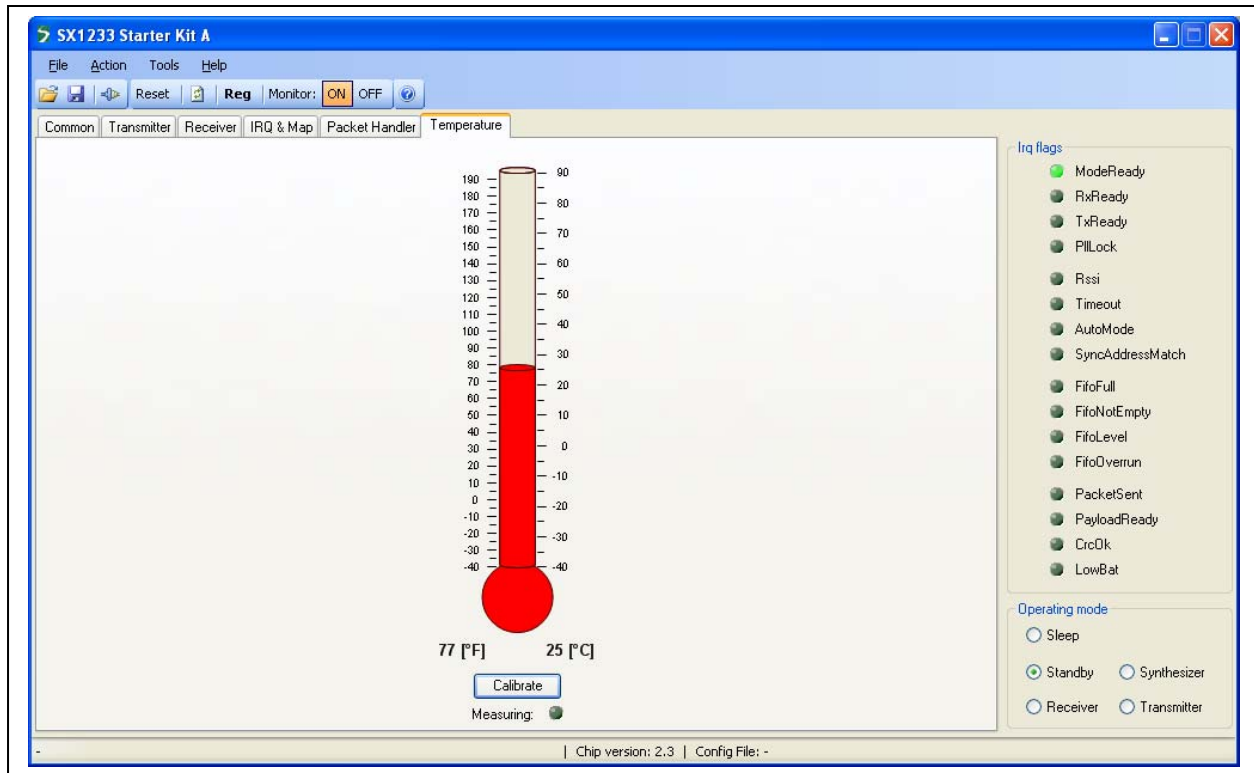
SX1233 Starter Kit A

File Action Tools Help

Reset Reg Monitor: ON OFF

Common Transmitter Receiver IRQ & Map Packet Handler Temperature

190
180
170
160
150
140
130
120
110
100
90
80
70
60
50
40
30
20
10
0
-10
-20
-30
-40

90
80
70
60
50
40
30
20
10
0
-10
-20
-30
-40

77 [°F] 25 [°C]

Calibrate

Measuring:

Irq flags
ModeReady
RxReady
TxReady
PllLock
Rssi
Timeout
AutoMode
SyncAddressMatch
FifoFull
FifoNotEmpty
FifoLevel
FifoOverrun
PacketSent
PayloadReady
CrcOk
LowBat

Operating mode
Sleep
Standby Synthesizer
Receiver Transmitter

- | Chip version: 2.3 | Config File: -